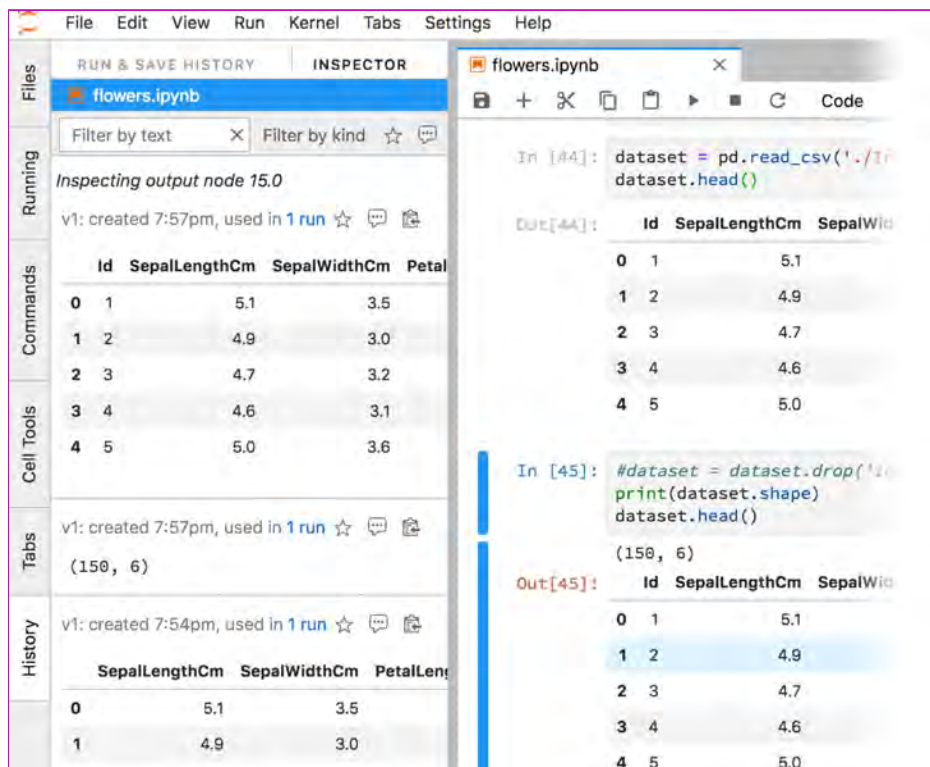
File Edit View Run Kernel Tabs Settings Help

Files

Running

Commands

Cell Tools

Tabs

History

RUN & SAVE HISTORY INSPECTOR

flowers.ipynb

Filter by text × Filter by kind

Inspecting output node 15.0

v1: created 7:57pm, used in 1 run

| | Id | SepalLengthCm | SepalWidthCm | Petal |
|---|---|---|---|---|
| 0 | 1 | 5.1 | 3.5 | |
| 1 | 2 | 4.9 | 3.0 | |
| 2 | 3 | 4.7 | 3.2 | |
| 3 | 4 | 4.6 | 3.1 | |
| 4 | 5 | 5.0 | 3.6 | |

v1: created 7:57pm, used in 1 run

(150, 6)

v1: created 7:54pm, used in 1 run

| | SepalLengthCm | SepalWidthCm | PetalLen |
|---|---|---|---|
| 0 | 5.1 | 3.5 | |
| 1 | 4.9 | 3.0 | |

flowers.ipynb ×

Code

In [44]: dataset = pd.read_csv('./I
dataset.head()

Out[44]:

| | Id | SepalLengthCm | SepalWi |
|---|---|---|---|
| 0 | 1 | 5.1 | |
| 1 | 2 | 4.9 | |
| 2 | 3 | 4.7 | |
| 3 | 4 | 4.6 | |
| 4 | 5 | 5.0 | |

In [45]: #dataset = dataset.drop('I
print(dataset.shape)
dataset.head()

(150, 6)

Out[45]:

| | Id | SepalLengthCm | SepalWi |
|---|---|---|---|
| 0 | 1 | 5.1 | |
| 1 | 2 | 4.9 | |
| 2 | 3 | 4.7 | |
| 3 | 4 | 4.6 | |
| 4 | 5 | 5.0 | |